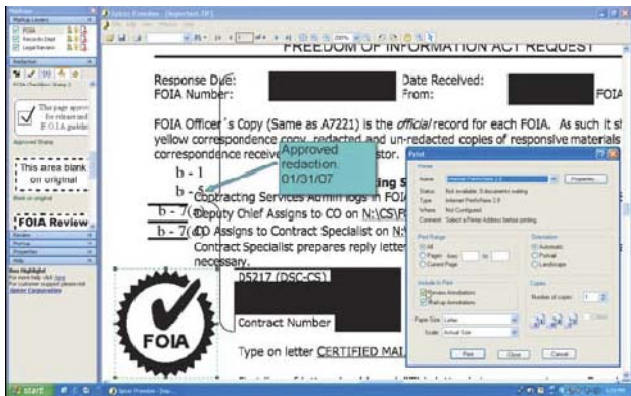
Spicer Preview - [Important.TIF]

FREEDOM OF INFORMATION ACT REQUEST

Markup Layers
FOIA
Records Dept
Legal Review

Redaction

This page approved for release and FOIA guidelines

Approved Stamp

This area blank on original

FOIA Review

Response Due:
FOIA Number:

Date Received:
From:

FOIA

FOIA Officer's Copy (Same as A7221) is the *official* record for each FOIA. As such it sl yellow correspondence copy, redacted and un-redacted copies of responsive materials correspondence receive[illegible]stor.

Approved redaction. 01/31/07

b - 1
b - 5
b - 7(C)
b - 7(D)

Contracting Services Admin logs in FOIA
Deputy Chief Assigns to CO on N:\CS\F
CO Assigns to Contract Specialist on N:
Contract Specialist prepares reply letter necessary.

05217 (DSC-CS)

Contract Number

Type on letter CERTIFIED MAI

FOIA

Print
Printer
Name
Status: Not available; 0 documents waiting
Type: Internet PrintFixture 2.0
Where: Not Configured
Comment: Select a Printer Address before printing
Properties...
Print Range
All
Pages from to
Current Page
Orientation
Automatic
Portrait
Landscape
Include in Print
Redact Annotations
Markup Annotations
Copies
Number of copies: 1
Paper Size: Letter
Scale: Actual Size
Print
Close
Cancel

start